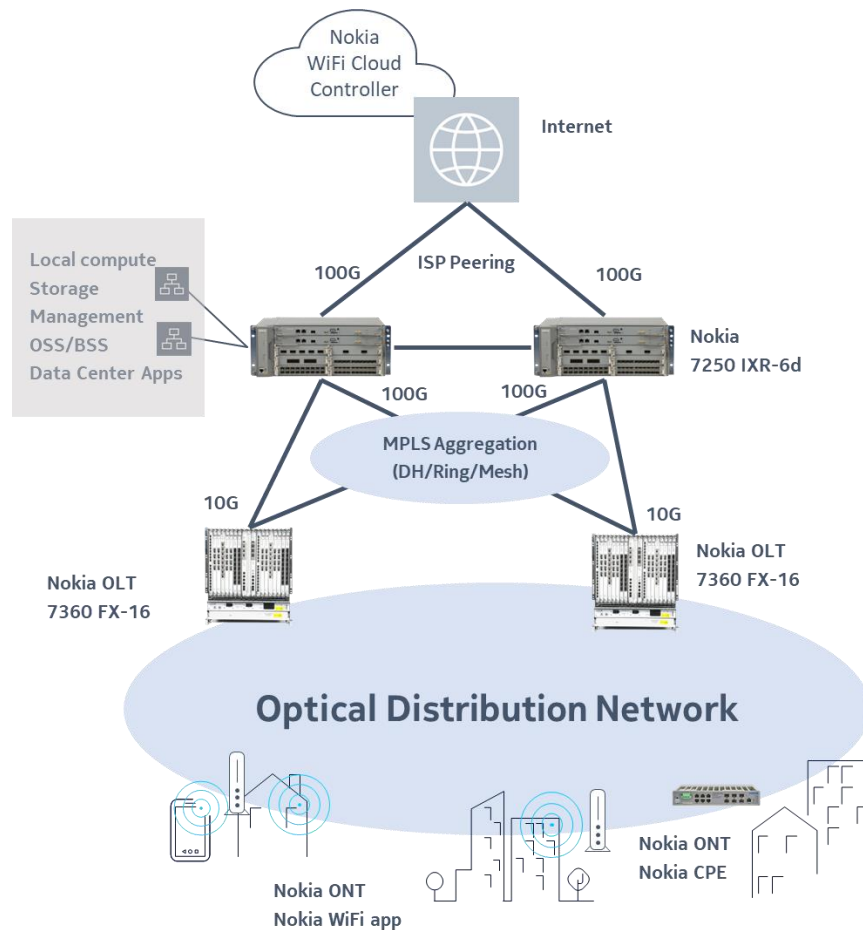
Nokia WiFi Cloud Controller

Internet

Local compute
Storage
Management
OSS/BSS
Data Center Apps

100G

ISP Peering

100G

Nokia 7250 IXR-6d

100G

100G

MPLS Aggregation (DH/Ring/Mesh)

10G

10G

Nokia OLT 7360 FX-16

Nokia OLT 7360 FX-16

Optical Distribution Network

Nokia ONT
Nokia CPE

Nokia ONT
Nokia WiFi app